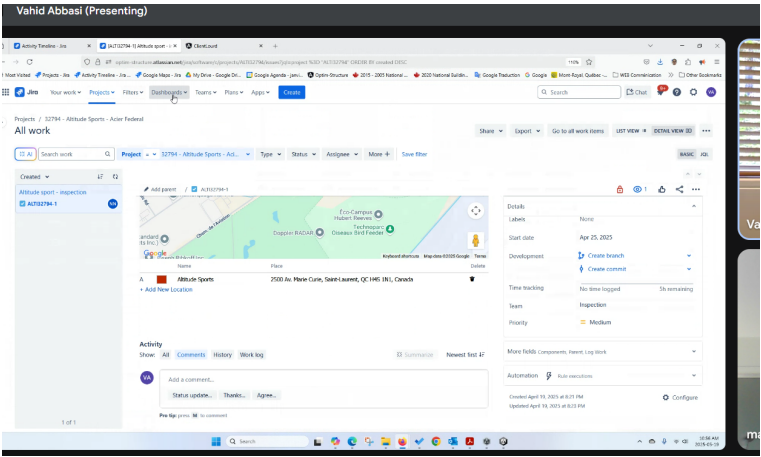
Vahid Abbasi (Presenting)

Activity Timeline - Jira
[ALTI32794-1] Altitude sport - i
ClimaLourd

Most Visited
Projects - Jira
Activity Timeline - Jira
Google Maps - Jira
My Drive - Google Dri...
Google Agenda - jenni...
Optim-Structure
2015 - 2005 National ...
2020 National Buildin...
Google Traduction
Google
Mont-Royal, Québec ...
WEE Commission
Other Bookmarks

Jira
Your work
Projects
Filters
Dashboards
Teams
Plans
Apps
Create
Search
Chat

Projects / 32794 - Altitude Sports - Acier Federal
All work

Share
Export
Go to all work items
LIST VIEW
DETAIL VIEW

AI
Search work
Project
32794 - Altitude Sports - Act...
Type
Status
Assignee
More
Save filter
BASIC
JQL

Created
Altitude sport - inspection
ALTI32794-1

Add parent
ALTI32794-1

Eco-Campus Hubert Reeves
Technoparc Oiseaux Bird Feeder
Doppler RADAR
Google
Keyboard shortcuts
Map data ©2025 Google
Terms

Name
Place
Delete
A
Altitude Sports
2500 Av. Marie Curie, Saint-Laurent, QC H4S 1N1, Canada
+ Add New Location

Details
Labels
None
Start date
Apr 25, 2025
Development
Create branch
Create commit
Time tracking
No time logged
5h remaining
Team
Inspection
Priority
Medium

More fields Components, Parent, Log Work

Automation
Rule executions

Created April 19, 2025 at 8:21 PM
Updated April 19, 2025 at 8:23 PM
Configure

Activity
Show:
All
Comments
History
Work log
Summarize
Newest first

VA
Add a comment...
Status update...
Thanks...
Agree...
Pro tip: press M to comment

1 of 1

Search